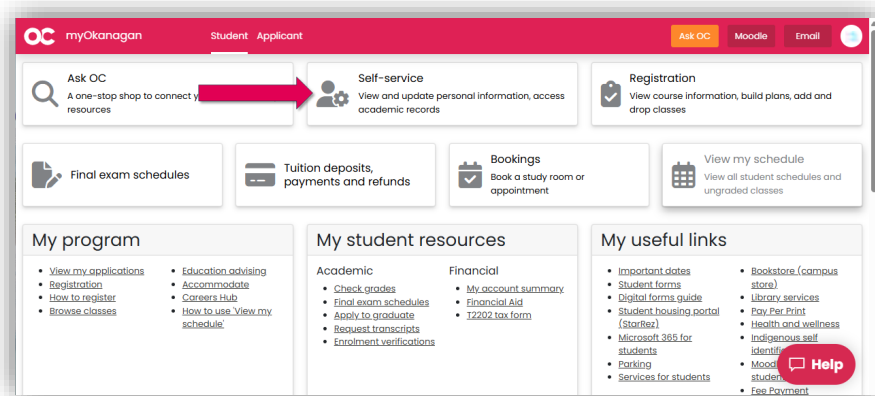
OC myOkanagan Student Applicant Ask OC Moodle Email

Ask OC
A one-stop shop to connect y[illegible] resources

Self-service
View and update personal information, access academic records

Registration
View course information, build plans, add and drop classes

Final exam schedules

Tuition deposits, payments and refunds

Bookings
Book a study room or appointment

View my schedule
View all student schedules and ungraded classes

My program
- View my applications
- Registration
- How to register
- Browse classes
- Education advising
- Accommodate
- Careers Hub
- How to use 'View my schedule'

My student resources
Academic
- Check grades
- Final exam schedules
- Apply to graduate
- Request transcripts
- Enrolment verifications

Financial
- My account summary
- Financial Aid
- T2202 tax form

My useful links
- Important dates
- Student forms
- Digital forms guide
- Student housing portal (StarRez)
- Microsoft 365 for students
- Parking
- Services for students
- Bookstore (campus store)
- Library services
- Pay Per Print
- Health and wellness
- Indigenous self identifi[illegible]
- Mood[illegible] studen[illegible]
- Fee Payment

Help